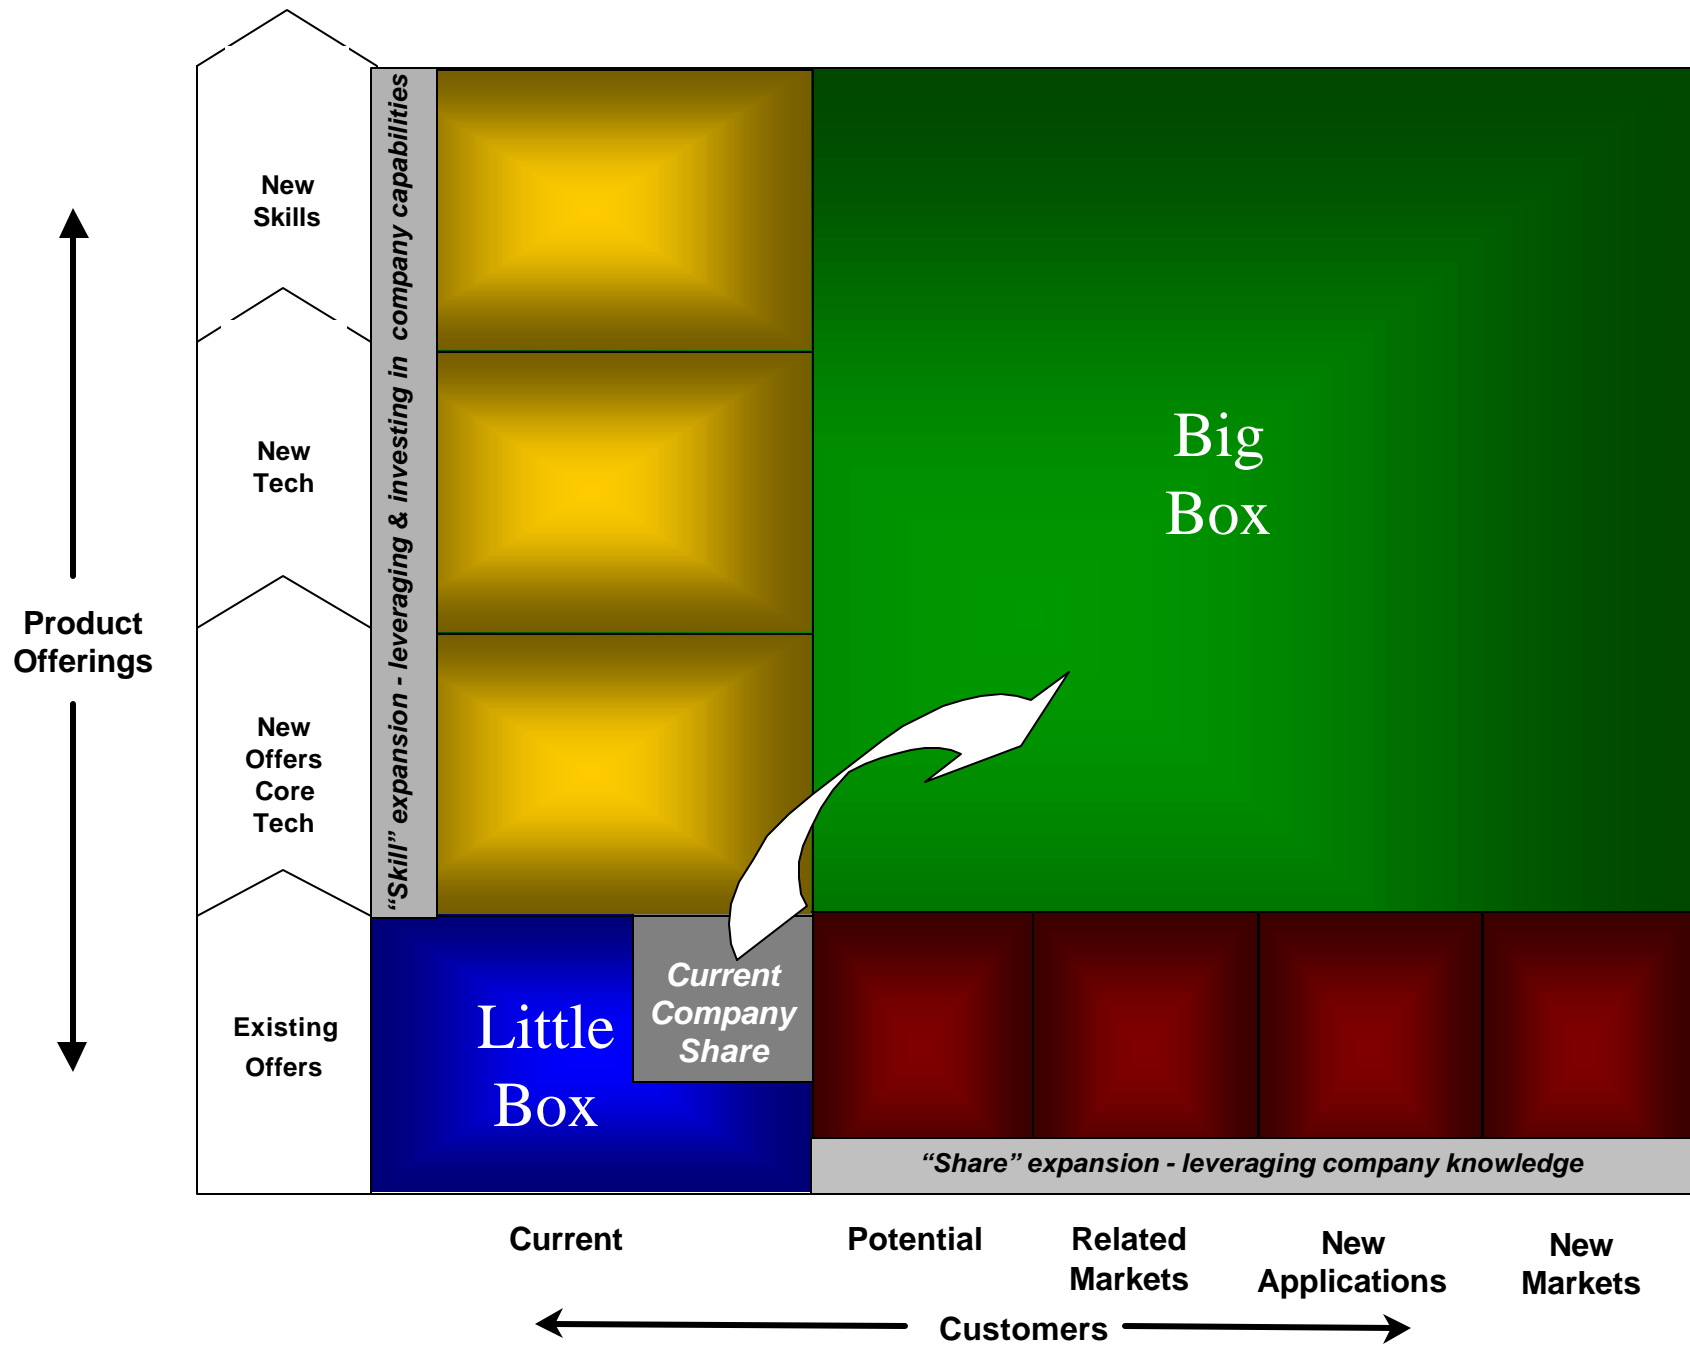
Product Offerings

New Skills

New Tech

New Offers Core Tech

Existing Offers

"Skill" expansion - leveraging & investing in company capabilities

Big Box

Little Box

Current Company Share

"Share" expansion - leveraging company knowledge

Current

Potential

Related Markets

New Applications

New Markets

Customers